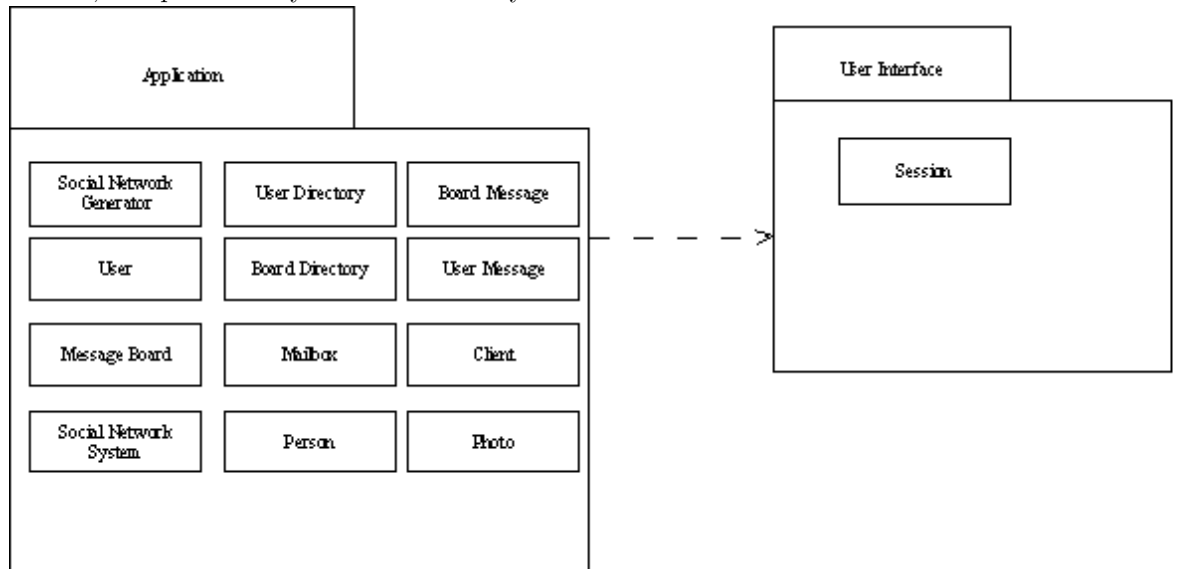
Application

Social Network Generator

User Directory

Board Message

User

Board Directory

User Message

Message Board

Mailbox

Client

Social Network System

Person

Photo

User Interface

Session